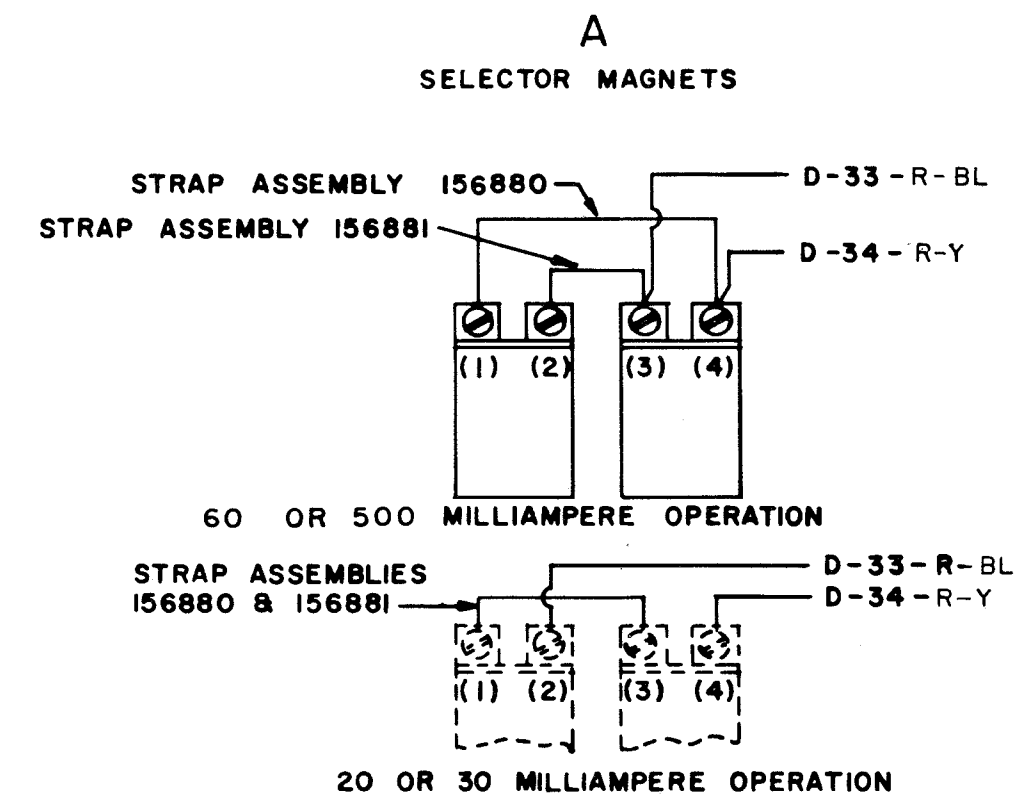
A

SELECTOR MAGNETS

STRAP ASSEMBLY 156880

D-33-R-BL

STRAP ASSEMBLY 156881

D-34-R-Y

(1) (2) (3) (4)

60 OR 500 MILLIAMPERE OPERATION

STRAP ASSEMBLIES 156880 & 156881

D-33-R-BL

D-34-R-Y

(1) (2) (3) (4)

20 OR 30 MILLIAMPERE OPERATION